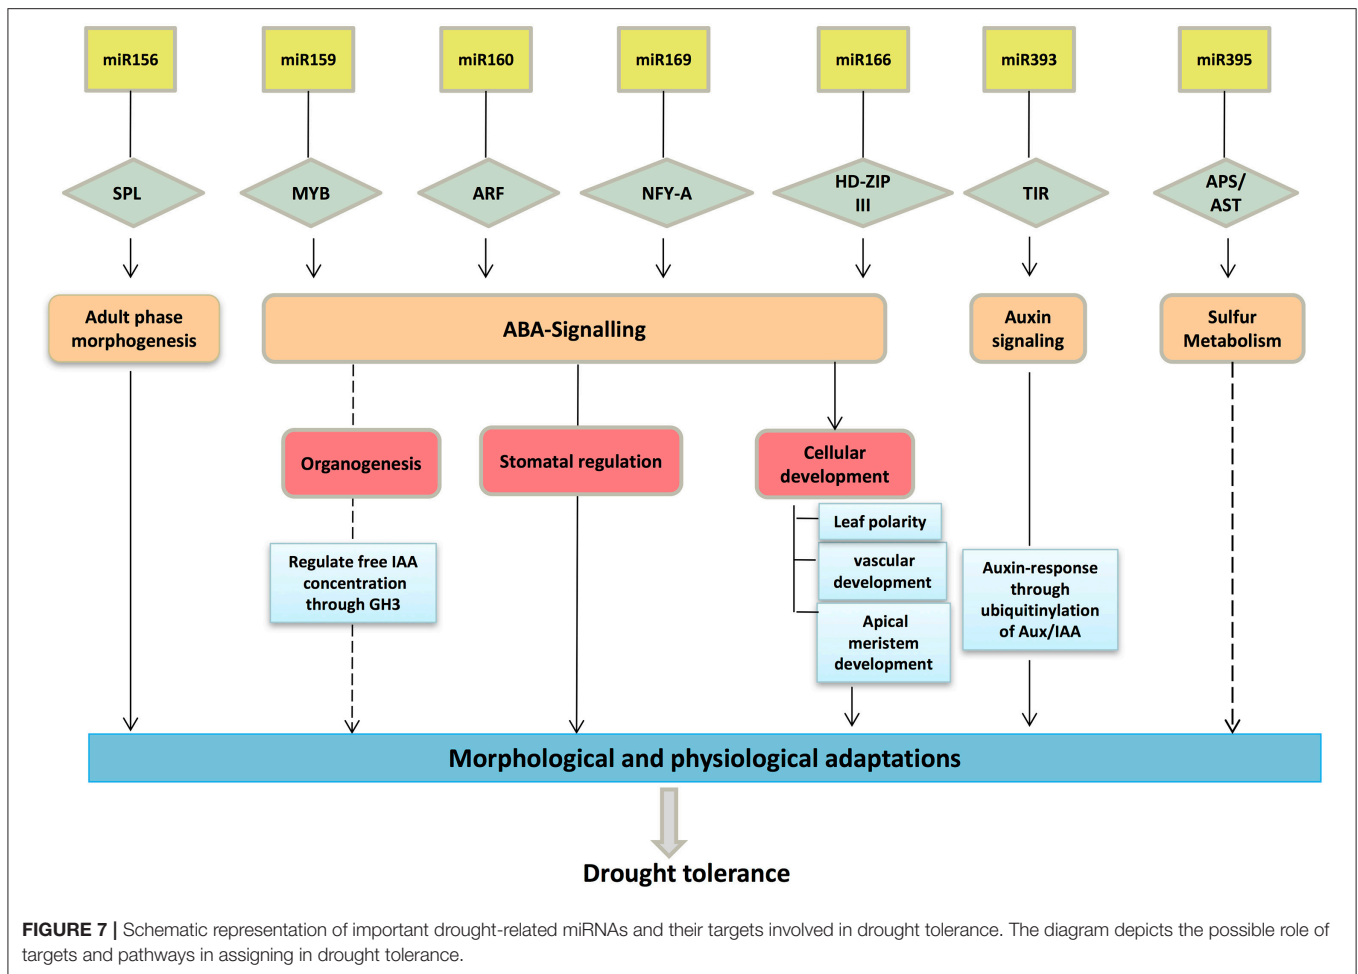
miR156
miR159
miR160
miR169
miR166
miR393
miR395

SPL
MYB
ARF
NFY-A
HD-ZIP III
TIR
APS/ AST

Adult phase morphogenesis

ABA-Signalling

Auxin signaling

Sulfur Metabolism

Organogenesis

Stomatal regulation

Cellular development

Leaf polarity

vascular development

Apical meristem development

Regulate free IAA concentration through GH3

Auxin-response through ubiquitinylation of Aux/IAA

Morphological and physiological adaptations

Drought tolerance

**FIGURE 7 |** Schematic representation of important drought-related miRNAs and their targets involved in drought tolerance. The diagram depicts the possible role of targets and pathways in assigning in drought tolerance.